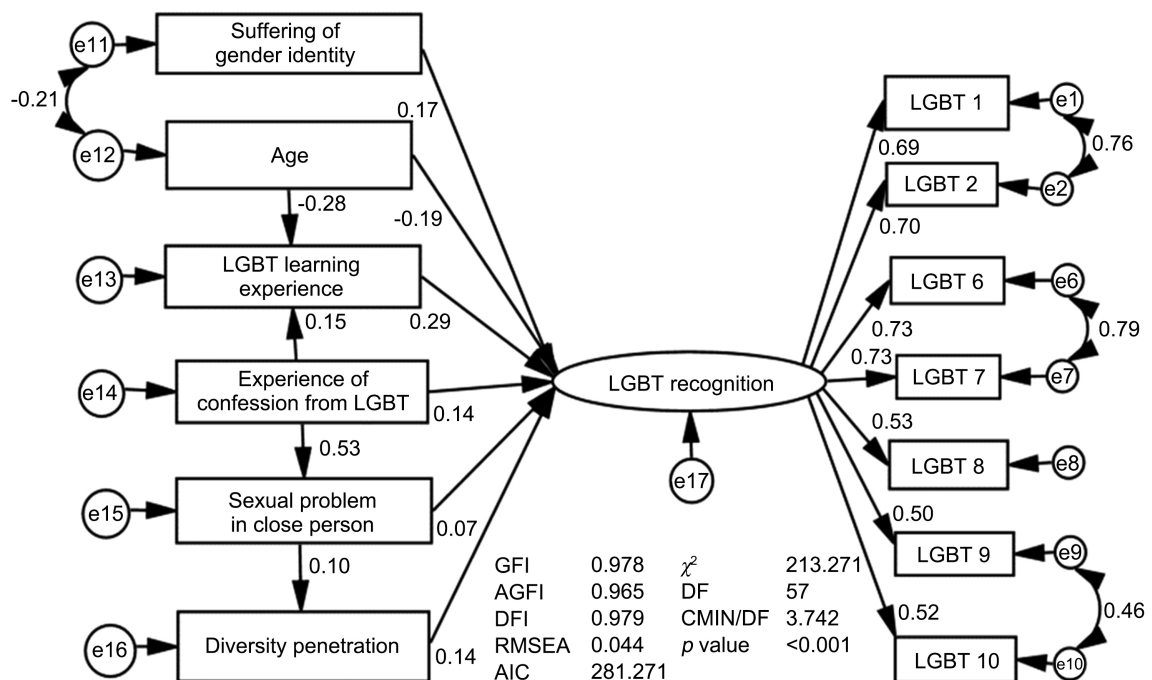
e11
Suffering of gender identity
-0.21
e12
Age
0.17
-0.28
-0.19
e13
LGBT learning experience
0.15
0.29
e14
Experience of confession from LGBT
0.14
0.53
e15
Sexual problem in close person
0.07
0.10
e16
Diversity penetration
0.14
LGBT recognition
e17
LGBT 1
e1
0.69
0.76
LGBT 2
e2
0.70
LGBT 6
e6
0.73
0.79
0.73
LGBT 7
e7
0.53
LGBT 8
e8
0.50
LGBT 9
e9
0.52
0.46
LGBT 10
e10

| | | | |
|---|---|---|---|
| GFI | 0.978 | $\chi^2$ | 213.271 |
| AGFI | 0.965 | DF | 57 |
| DFI | 0.979 | CMIN/DF | 3.742 |
| RMSEA | 0.044 | *p* value | <0.001 |
| AIC | 281.271 | | |